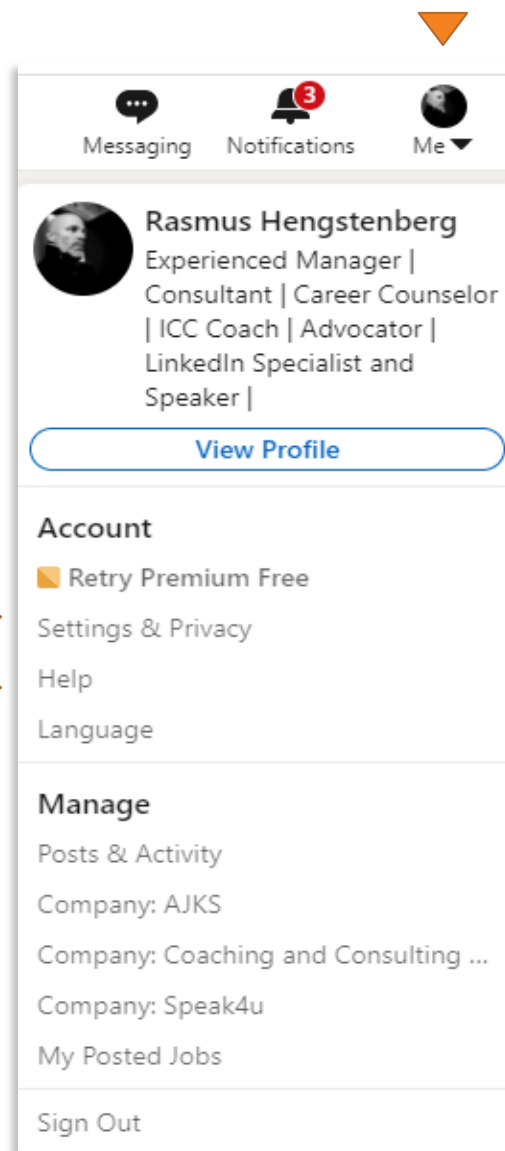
Messaging

3

Notifications

Me

Rasmus Hengstenberg

Experienced Manager | Consultant | Career Counselor | ICC Coach | Advocator | LinkedIn Specialist and Speaker |

View Profile

Account

Retry Premium Free

Settings & Privacy

Help

Language

Manage

Posts & Activity

Company: AJKS

Company: Coaching and Consulting ...

Company: Speak4u

My Posted Jobs

Sign Out